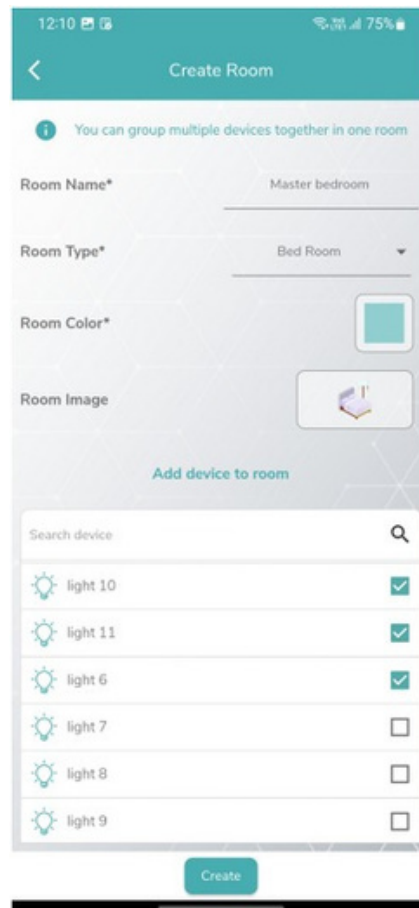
12:10

75%

Create Room

You can group multiple devices together in one room

Room Name* Master bedroom

Room Type* Bed Room

Room Color*

Room Image

Add device to room

Search device

light 10

light 11

light 6

light 7

light 8

light 9

Create